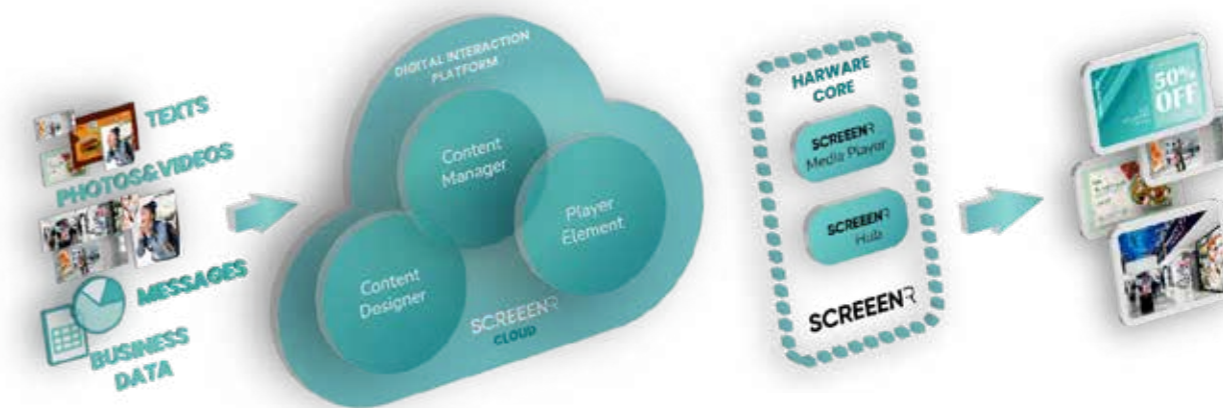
TEXTS

PHOTOS&VIDEOS

MESSAGES

BUSINESS DATA

DIGITAL INTERACTION PLATFORM

Content Manager

Player Element

Content Designer

SCREEENR CLOUD

HARWARE CORE

SCREEENR Media Player

SCREEENR Hub

SCREEENR

50% OFF